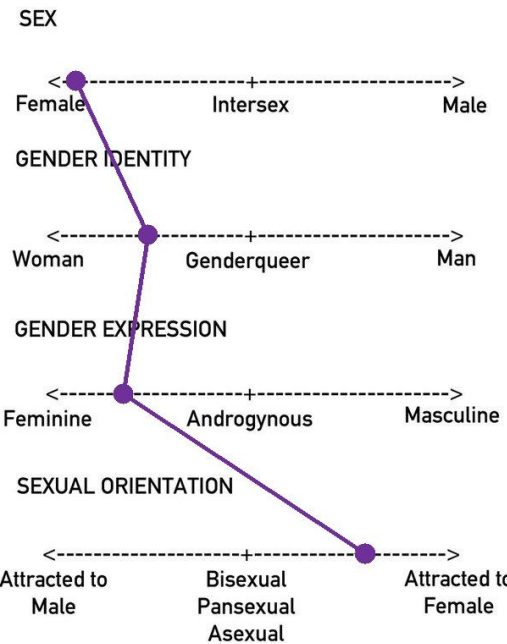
SEX

Female Intersex Male

GENDER IDENTITY

Woman Genderqueer Man

GENDER EXPRESSION

Feminine Androgynous Masculine

SEXUAL ORIENTATION

Attracted to Male

Bisexual
Pansexual
Asexual

Attracted to Female